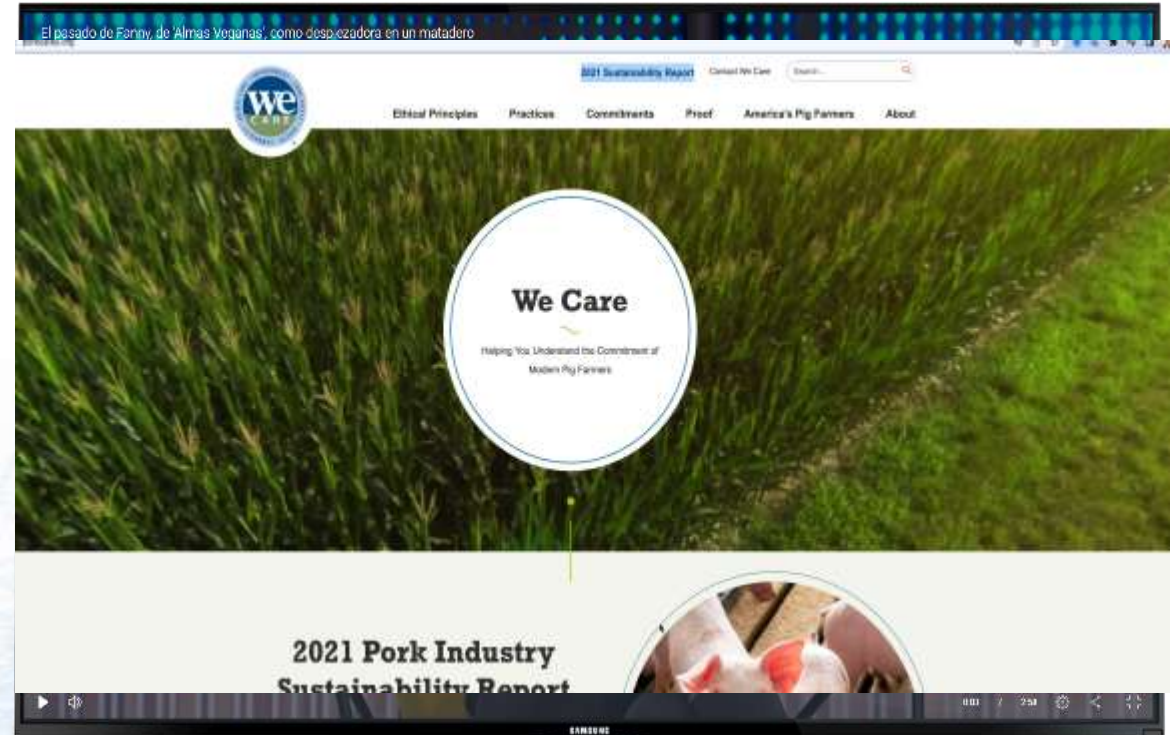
El pasado de Fanny, de 'Almas Veganas', como despiezadora en un matadero

2021 Sustainability Report   Contact We Care   Search...

we CARE

Ethical Principles   Practices   Commitments   Proof   America's Pig Farmers   About

We Care

Helping You Understand the Commitment of Modern Pig Farmers

2021 Pork Industry Sustainability Report

0:01 / 2:58

SAMSUNG